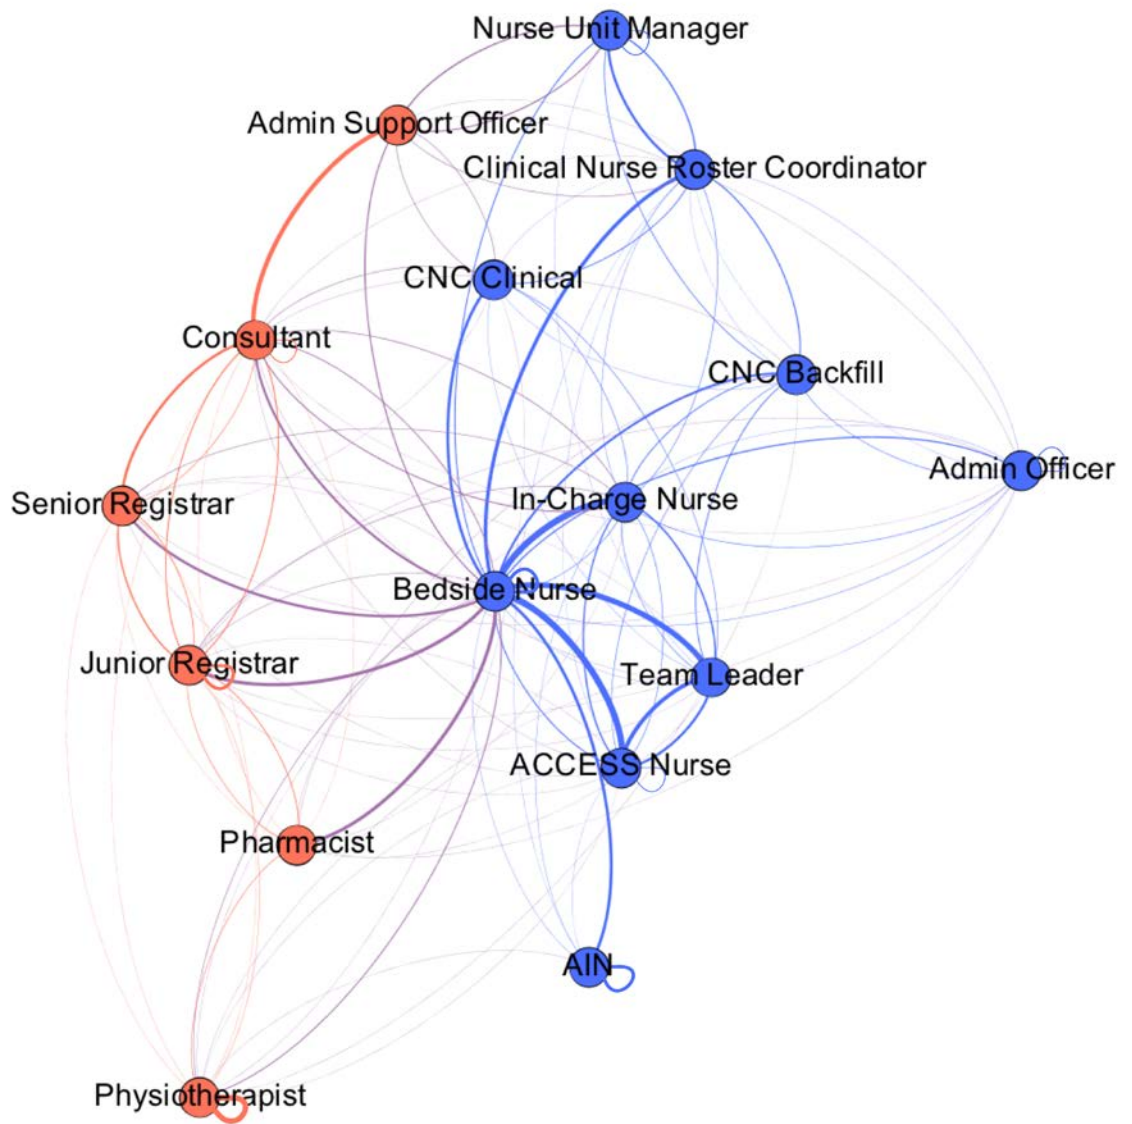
Nurse Unit Manager

Admin Support Officer

Clinical Nurse Roster Coordinator

CNC Clinical

Consultant

CNC Backfill

Admin Officer

Senior Registrar

In-Charge Nurse

Bedside Nurse

Junior Registrar

Team Leader

ACCESS Nurse

Pharmacist

AIN

Physiotherapist